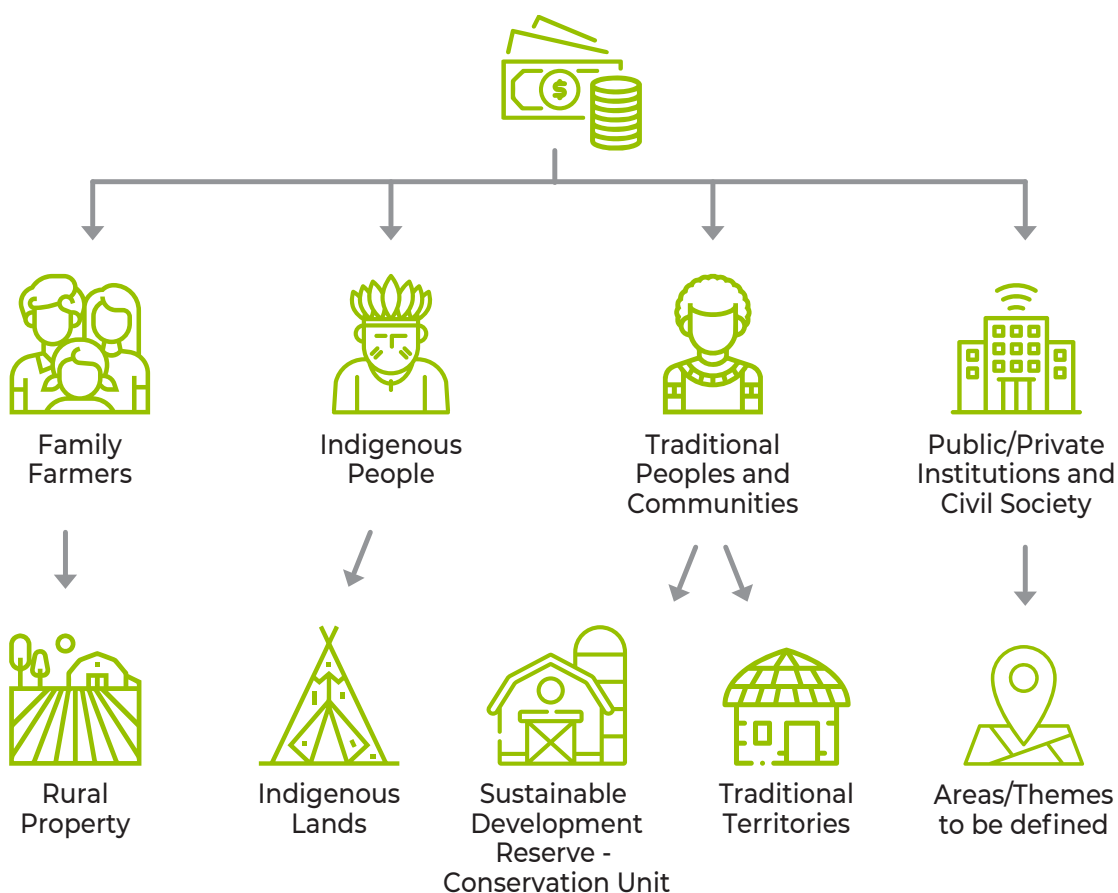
$

Family Farmers

Indigenous People

Traditional Peoples and Communities

Public/Private Institutions and Civil Society

Rural Property

Indigenous Lands

Sustainable Development Reserve - Conservation Unit

Traditional Territories

Areas/Themes to be defined